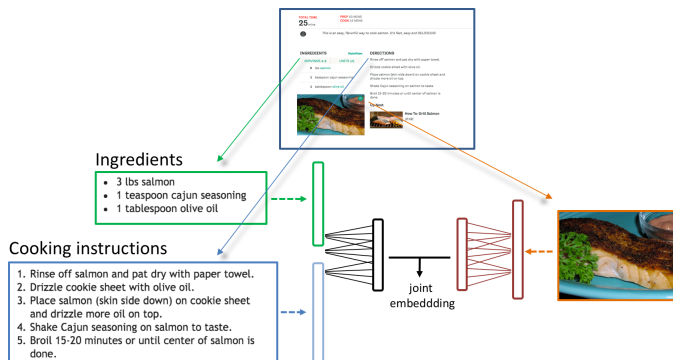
TOTAL TIME
25 mins

PREP 10 MINS
COOK 15 MINS

This is an easy, flavorful way to cook salmon. It's fast, easy and DELICIOUS!

INGREDIENTS
Nutrition

SERVINGS 4-6
UNITS US

3 lbs salmon
1 teaspoon cajun seasoning
1 tablespoon olive oil

DIRECTIONS

Rinse off salmon and pat dry with paper towel.
Drizzle cookie sheet with olive oil.
Place salmon (skin side down) on cookie sheet and drizzle more oil on top.
Shake Cajun seasoning on salmon to taste.
Broil 15-20 minutes or until center of salmon is done.

How-To Grill Salmon

Ingredients
- 3 lbs salmon
- 1 teaspoon cajun seasoning
- 1 tablespoon olive oil

Cooking instructions
1. Rinse off salmon and pat dry with paper towel.
2. Drizzle cookie sheet with olive oil.
3. Place salmon (skin side down) on cookie sheet and drizzle more oil on top.
4. Shake Cajun seasoning on salmon to taste.
5. Broil 15-20 minutes or until center of salmon is done.

joint embeddding